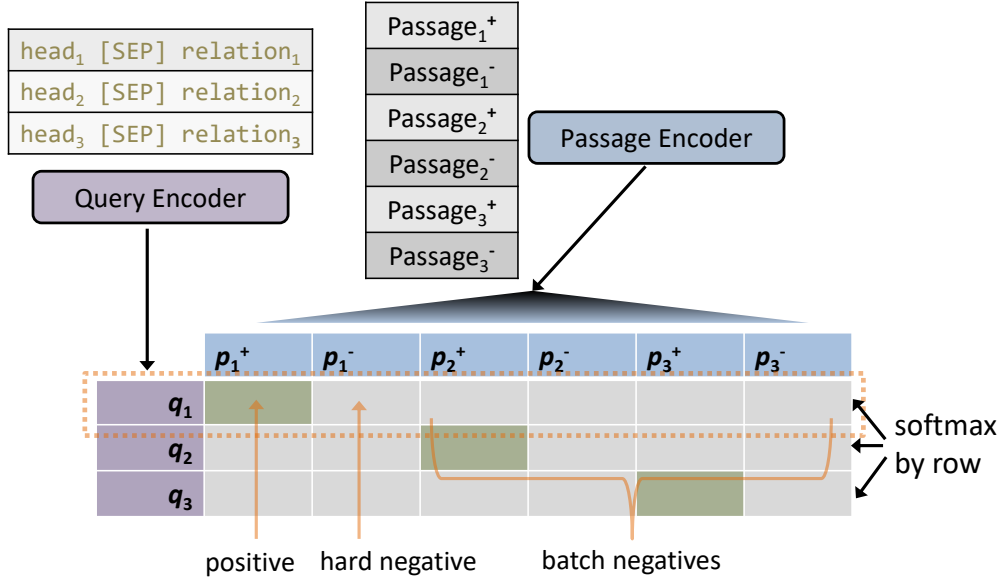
$\text{head}_1$ [SEP] $\text{relation}_1$
$\text{head}_2$ [SEP] $\text{relation}_2$
$\text{head}_3$ [SEP] $\text{relation}_3$

Query Encoder

$\text{Passage}_1^+$
$\text{Passage}_1^-$
$\text{Passage}_2^+$
$\text{Passage}_2^-$
$\text{Passage}_3^+$
$\text{Passage}_3^-$

Passage Encoder

| | $p_1^+$ | $p_1^-$ | $p_2^+$ | $p_2^-$ | $p_3^+$ | $p_3^-$ |
|---|---|---|---|---|---|---|
| $q_1$ | | | | | | |
| $q_2$ | | | | | | |
| $q_3$ | | | | | | |

softmax by row

positive hard negative batch negatives